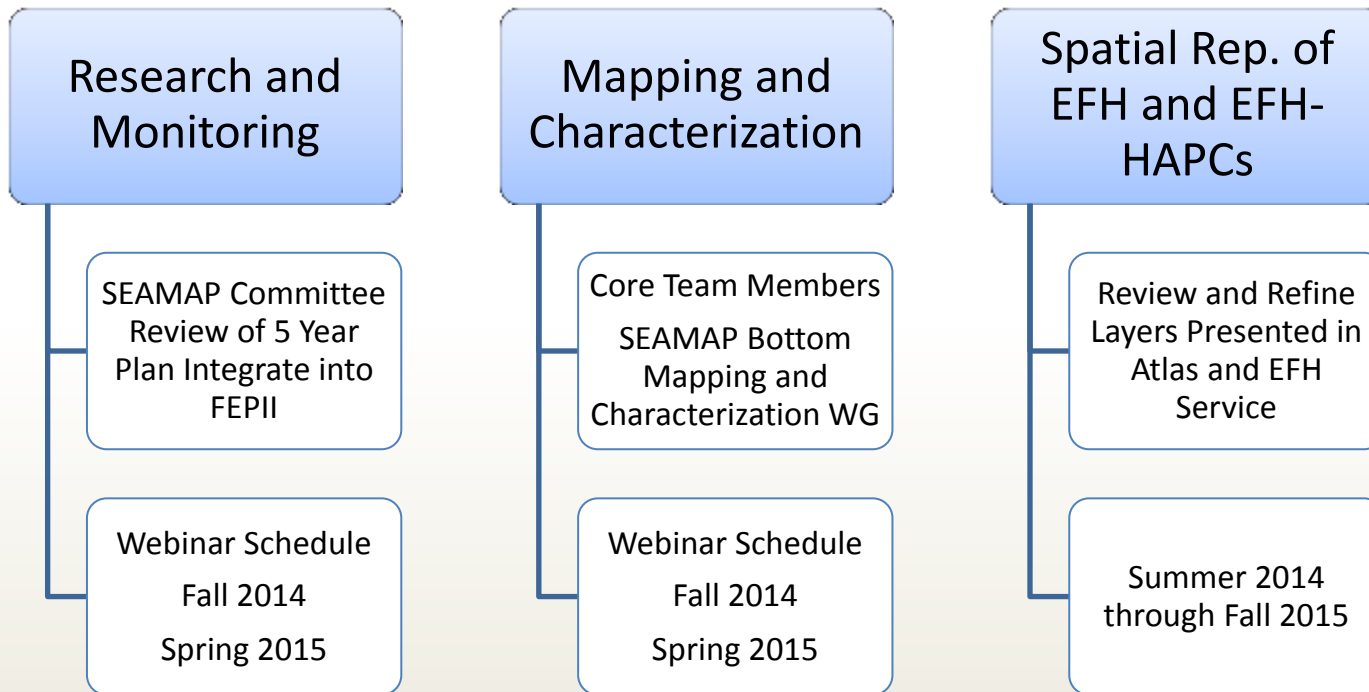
Research and Monitoring

SEAMAP Committee Review of 5 Year Plan Integrate into FEPII

Webinar Schedule

Fall 2014

Spring 2015

Mapping and Characterization

Core Team Members

SEAMAP Bottom Mapping and Characterization WG

Webinar Schedule

Fall 2014

Spring 2015

Spatial Rep. of EFH and EFH-HAPCs

Review and Refine Layers Presented in Atlas and EFH Service

Summer 2014 through Fall 2015